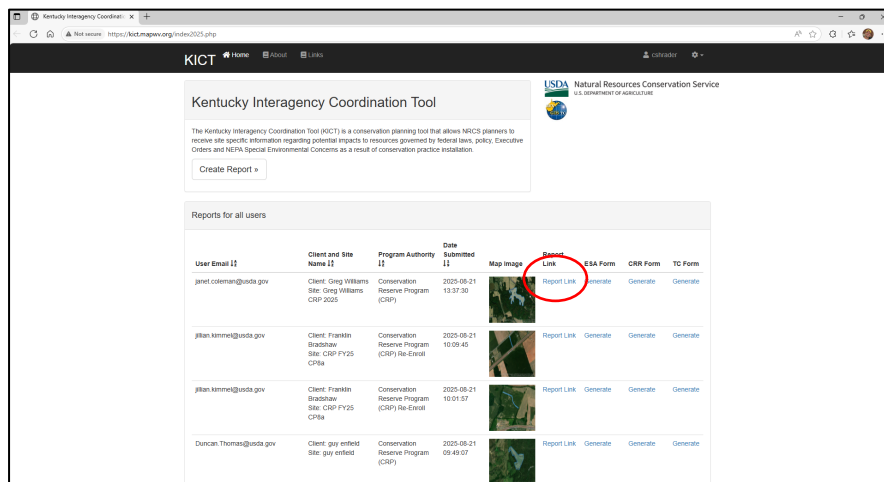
Kentucky Interagency Coordinati ×  +

Not secure  https://kict.mapwv.org/index2025.php

KICT  Home  About  Links  cshrader

USDA Natural Resources Conservation Service
U.S. DEPARTMENT OF AGRICULTURE

Kentucky Interagency Coordination Tool

The Kentucky Interagency Coordination Tool (KICT) is a conservation planning tool that allows NRCS planners to receive site specific information regarding potential impacts to resources governed by federal laws, policy, Executive Orders and NEPA Special Environmental Concerns as a result of conservation practice installation.

Create Report »

Reports for all users

| User Email | Client and Site Name | Program Authority | Date Submitted | Map Image | Report Link | ESA Form | CRR Form | TC Form |
|---|---|---|---|---|---|---|---|---|
| janet.coleman@usda.gov | Client: Greg Williams Site: Greg Williams CRP 2025 | Conservation Reserve Program (CRP) | 2025-08-21 13:37:30 | | Report Link | Generate | Generate | Generate |
| jillian.kimmel@usda.gov | Client: Franklin Bradshaw Site: CRP FY25 CP8a | Conservation Reserve Program (CRP) Re-Enroll | 2025-08-21 10:09:45 | | Report Link | Generate | Generate | Generate |
| jillian.kimmel@usda.gov | Client: Franklin Bradshaw Site: CRP FY25 CP8a | Conservation Reserve Program (CRP) Re-Enroll | 2025-08-21 10:01:57 | | Report Link | Generate | Generate | Generate |
| Duncan.Thomas@usda.gov | Client: guy enfield Site: guy enfield | Conservation Reserve Program (CRP) | 2025-08-21 09:49:07 | | Report Link | Generate | Generate | Generate |